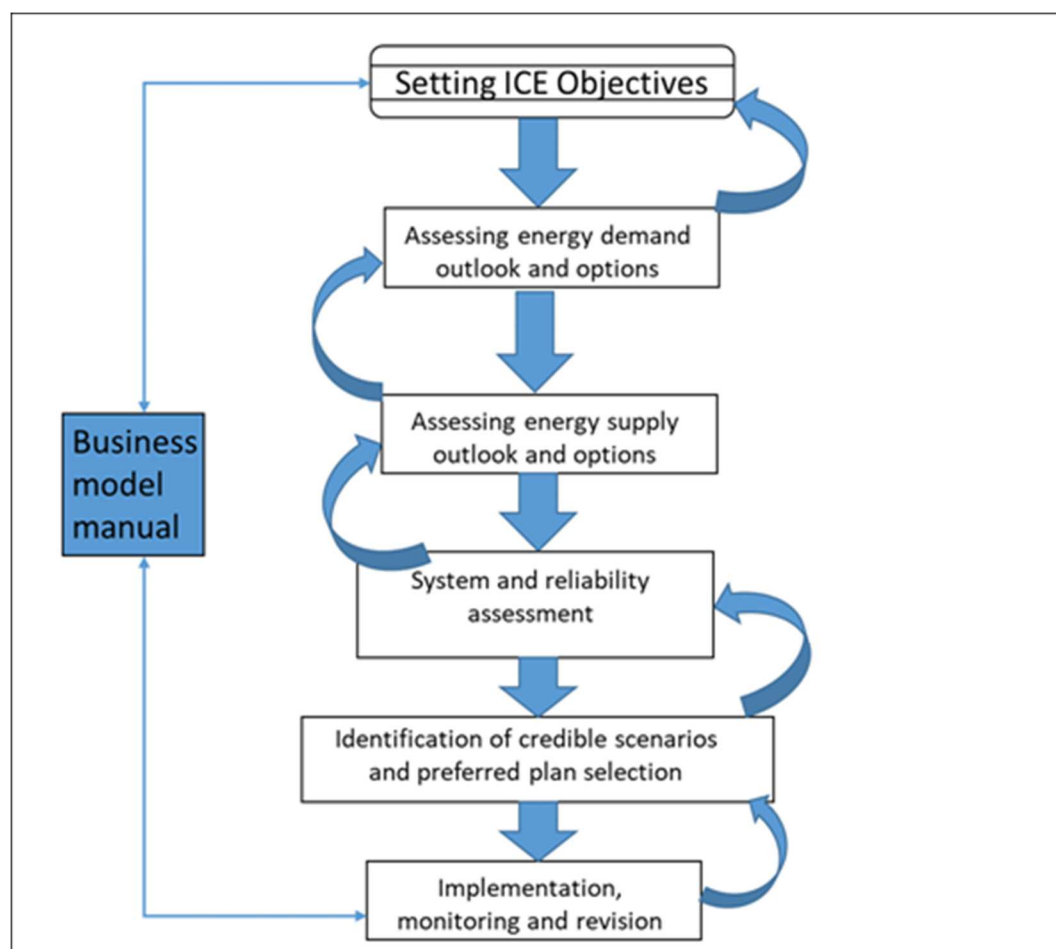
Setting ICE Objectives

Assessing energy demand outlook and options

Assessing energy supply outlook and options

System and reliability assessment

Identification of credible scenarios and preferred plan selection

Implementation, monitoring and revision

Business model manual